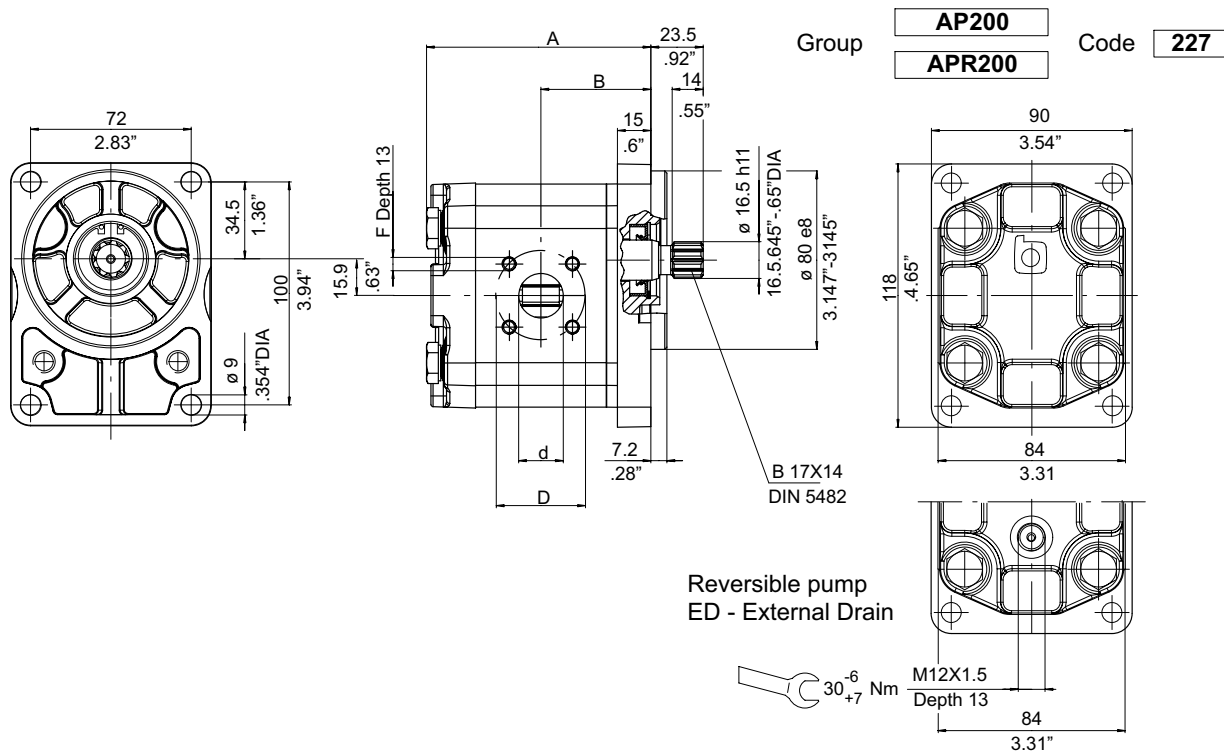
Group AP200 APR200 Code 227

A
23.5
.92"
14
.55"
B
15
.6"

72
2.83"

90
3.54"

F Depth 13
34.5
1.36"
100
3.94"
15.9
.63"
ø 9
.354"DIA

ø 16.5 h11
16.5.645"-.65"DIA
ø 80 e8
3.147"-3145"

118
4.65"

d
D
7.2
.28"
B 17X14
DIN 5482

84
3.31

Reversible pump
ED - External Drain

$30^{-6}_{+7}$ Nm
M12X1.5
Depth 13
84
3.31"